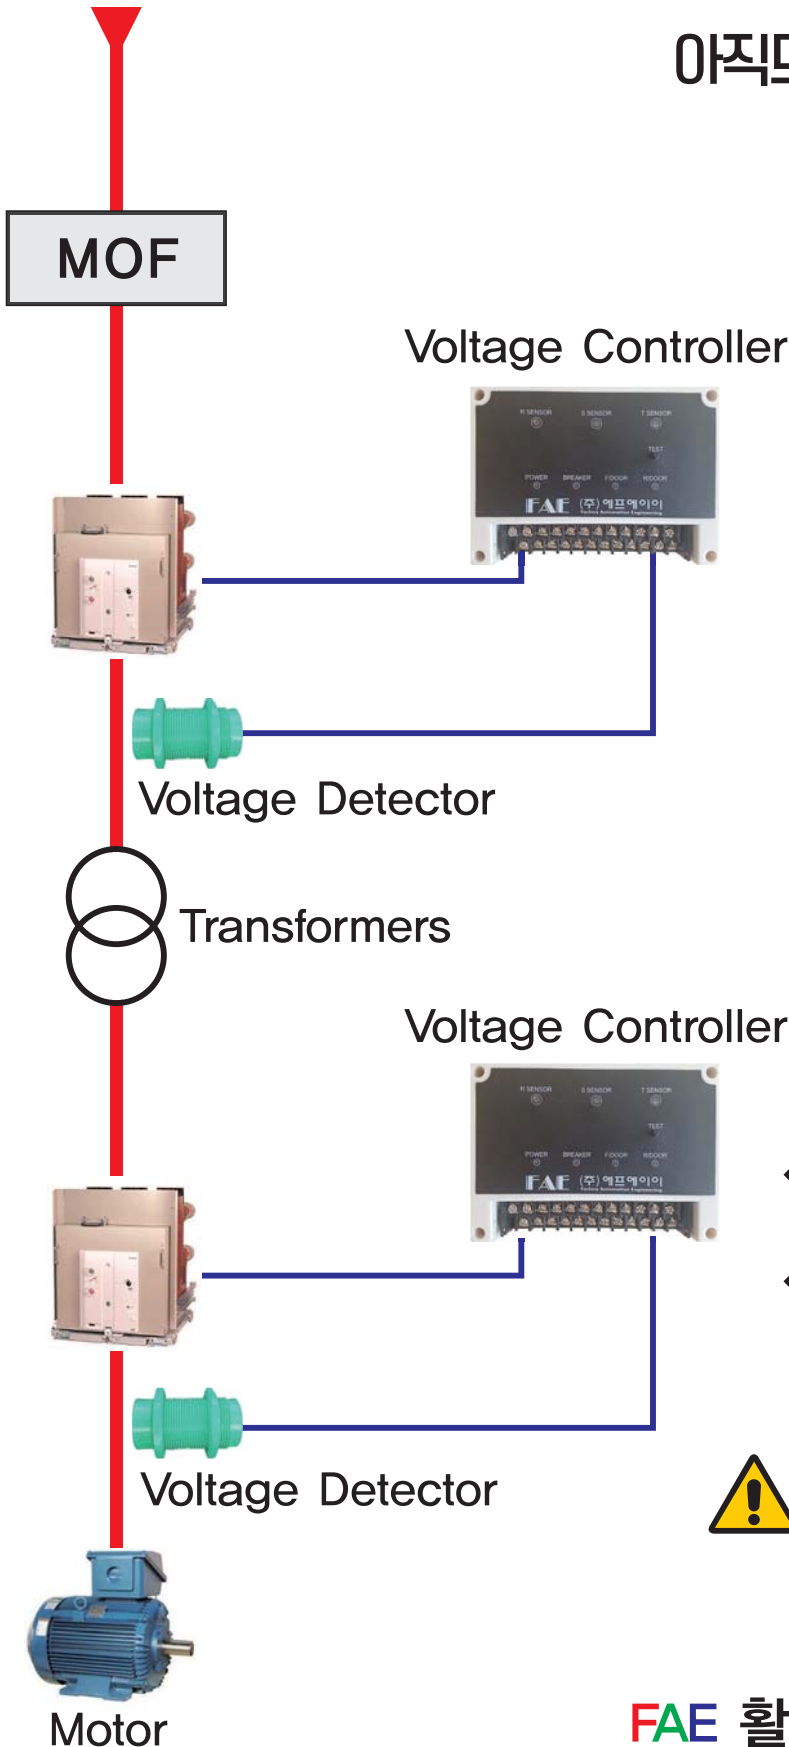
아직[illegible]

MOF

Voltage Controller

R SENSOR S SENSOR T SENSOR
TEST
POWER BREAKER F.DOOR R.DOOR
FAE (주) 에프에이이
Factory Automation Engineering

Voltage Detector

Transformers

Voltage Controller

R SENSOR S SENSOR T SENSOR
TEST
POWER BREAKER F.DOOR R.DOOR
FAE (주) 에프에이이
Factory Automation Engineering

Voltage Detector

Motor

FAE 활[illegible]